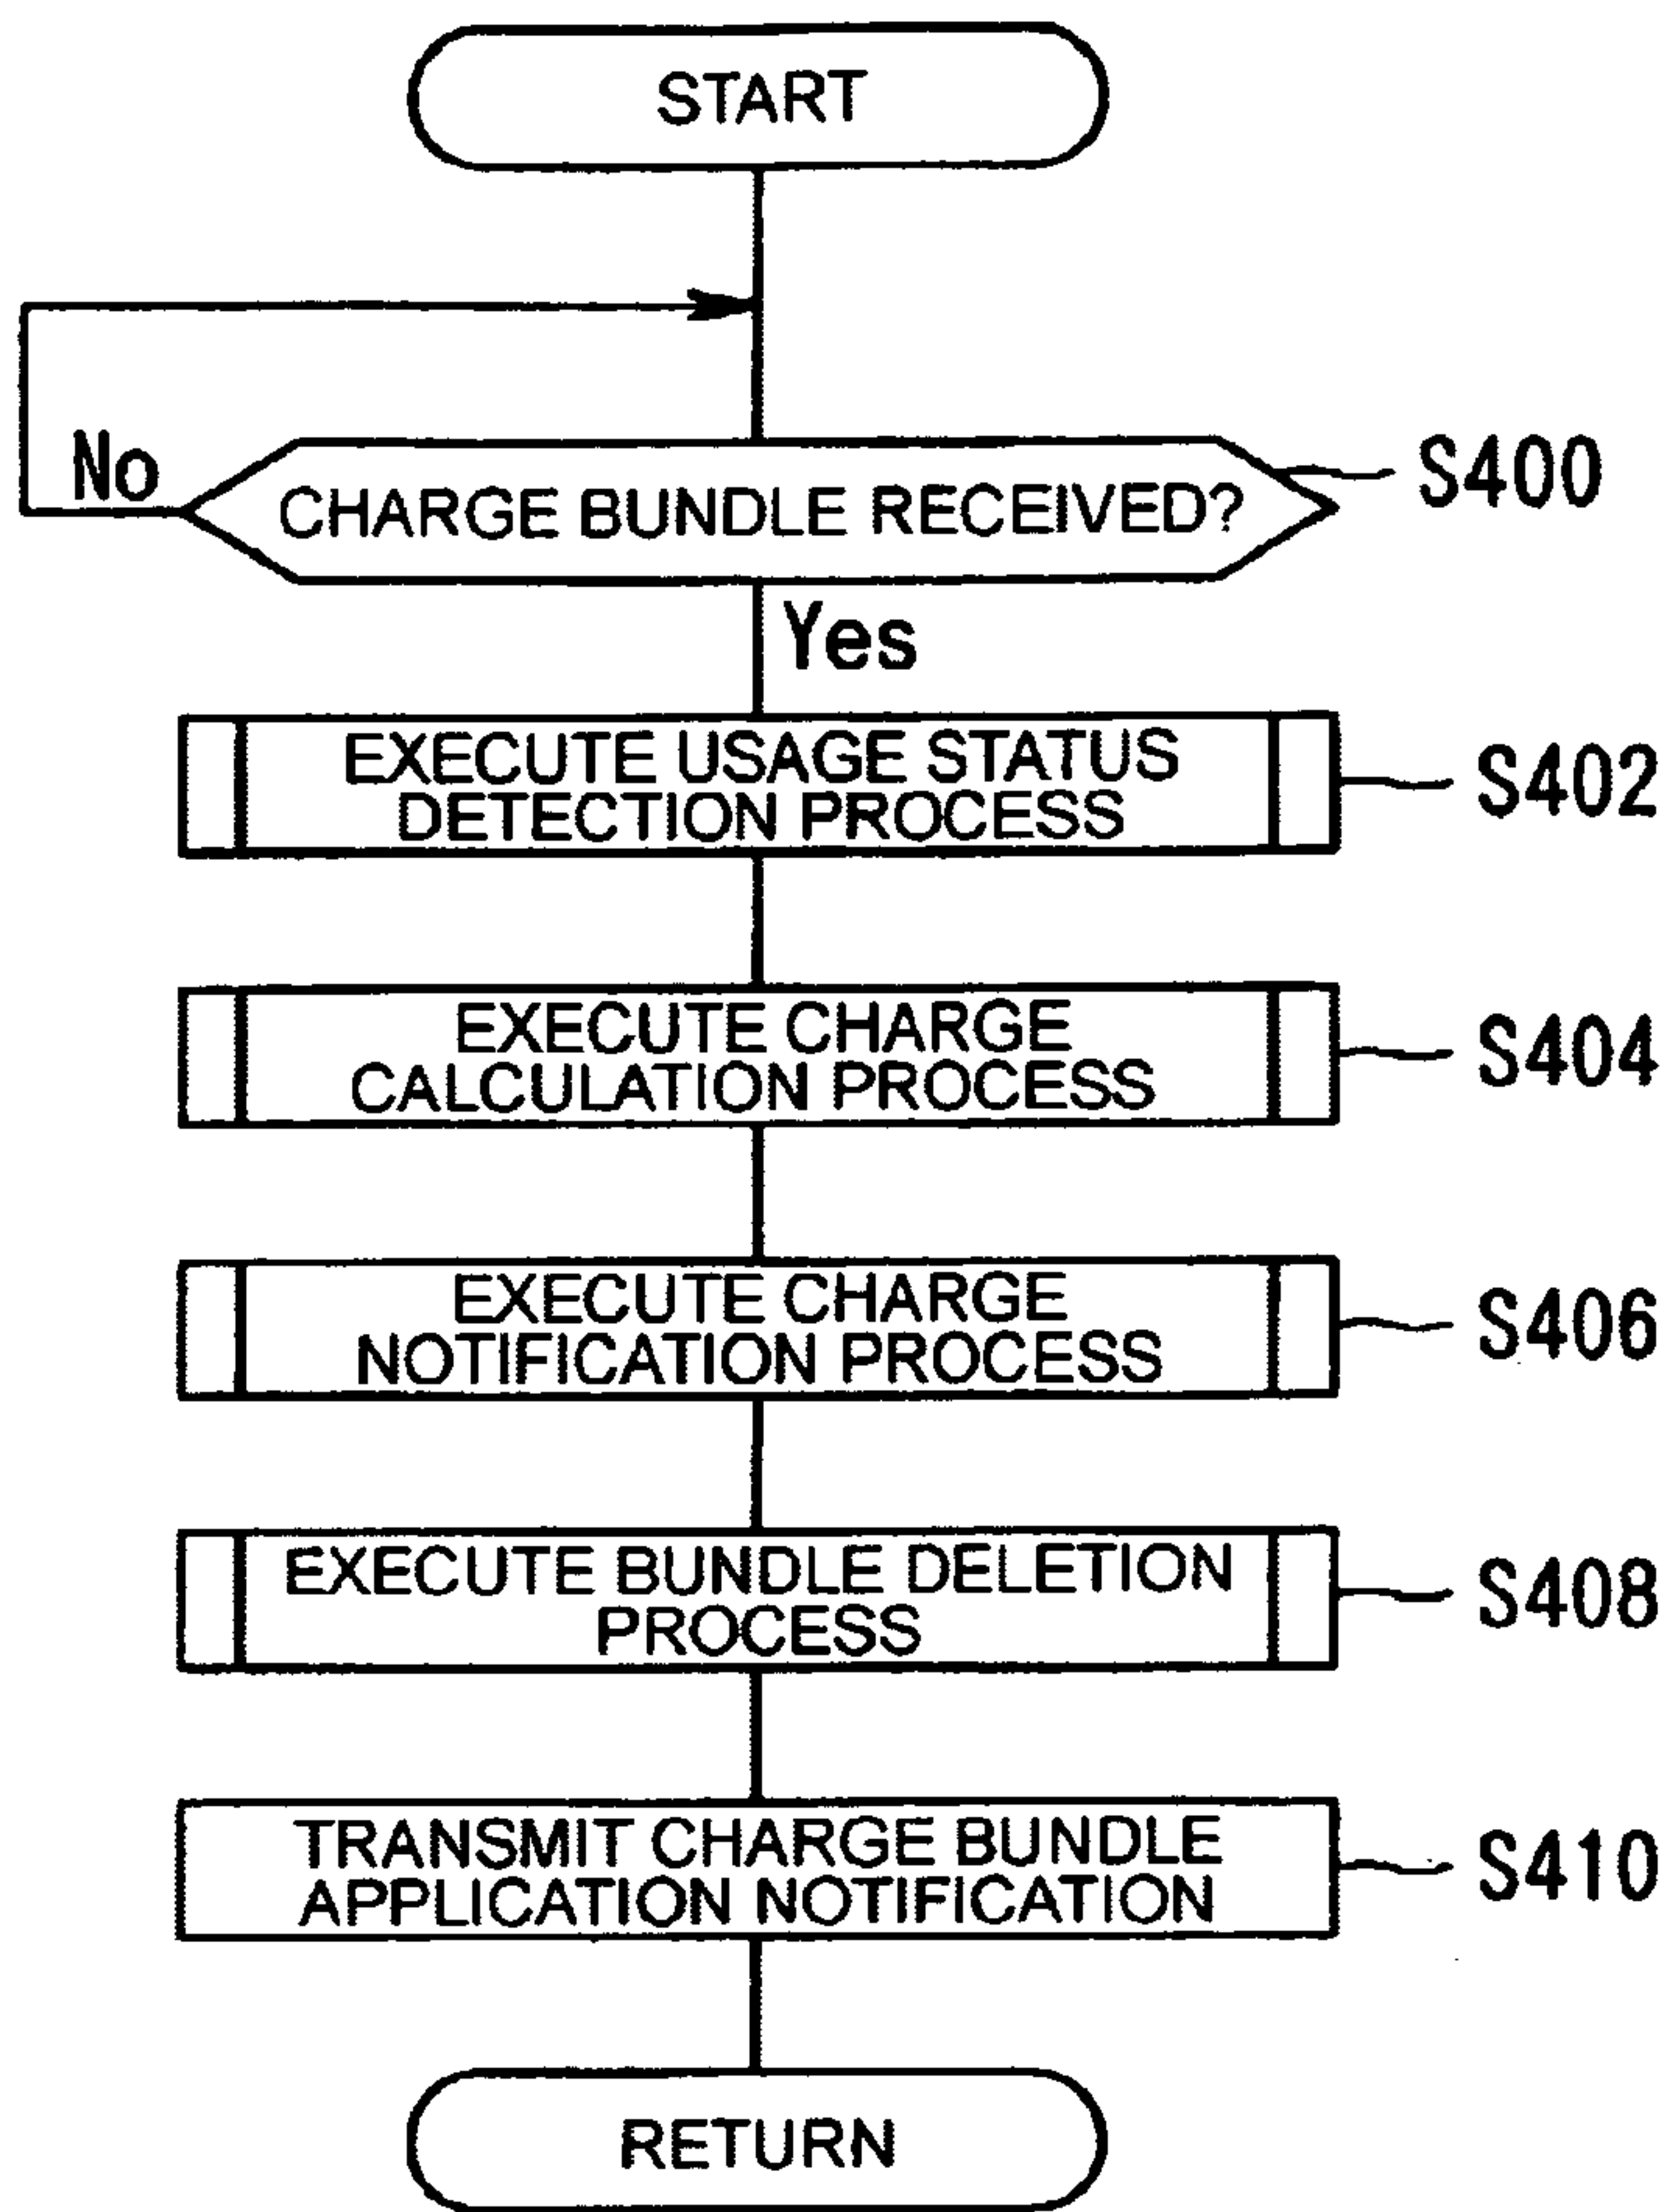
START

No

CHARGE BUNDLE RECEIVED?

S400

Yes

EXECUTE USAGE STATUS DETECTION PROCESS

S402

EXECUTE CHARGE CALCULATION PROCESS

S404

EXECUTE CHARGE NOTIFICATION PROCESS

S406

EXECUTE BUNDLE DELETION PROCESS

S408

TRANSMIT CHARGE BUNDLE APPLICATION NOTIFICATION

S410

RETURN